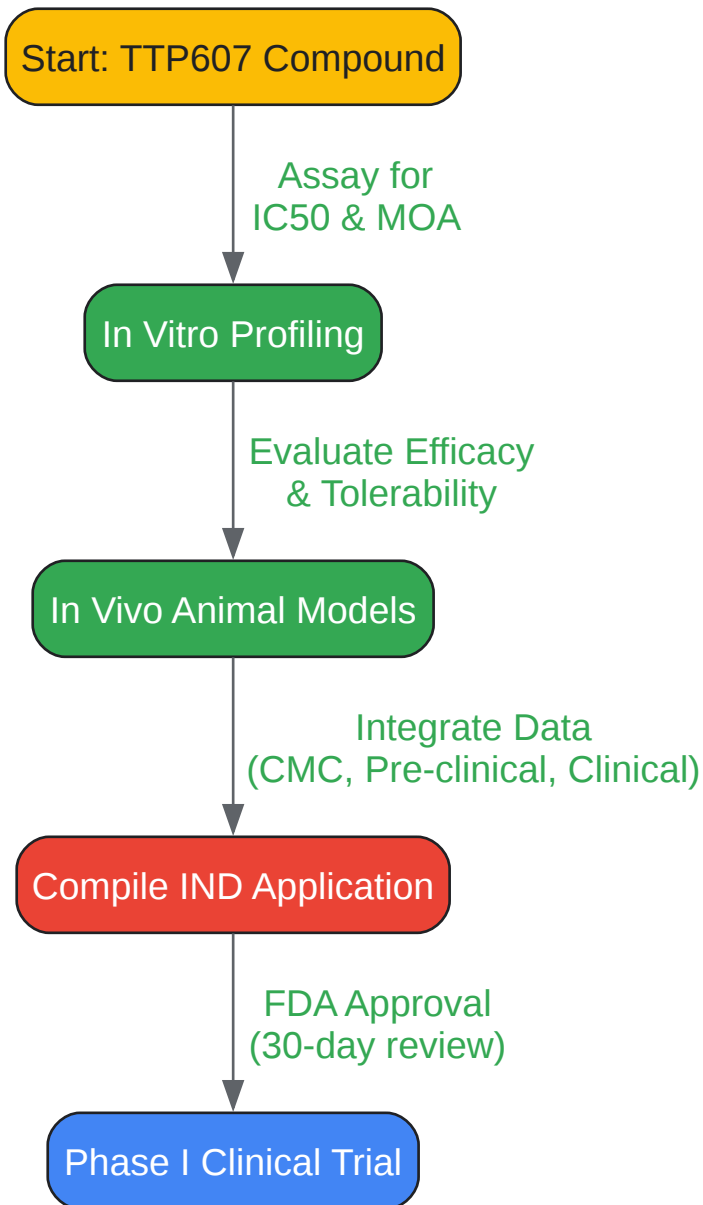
Start: TTP607 Compound

Assay for IC50 & MOA

In Vitro Profiling

Evaluate Efficacy & Tolerability

In Vivo Animal Models

Integrate Data (CMC, Pre-clinical, Clinical)

Compile IND Application

FDA Approval (30-day review)

Phase I Clinical Trial